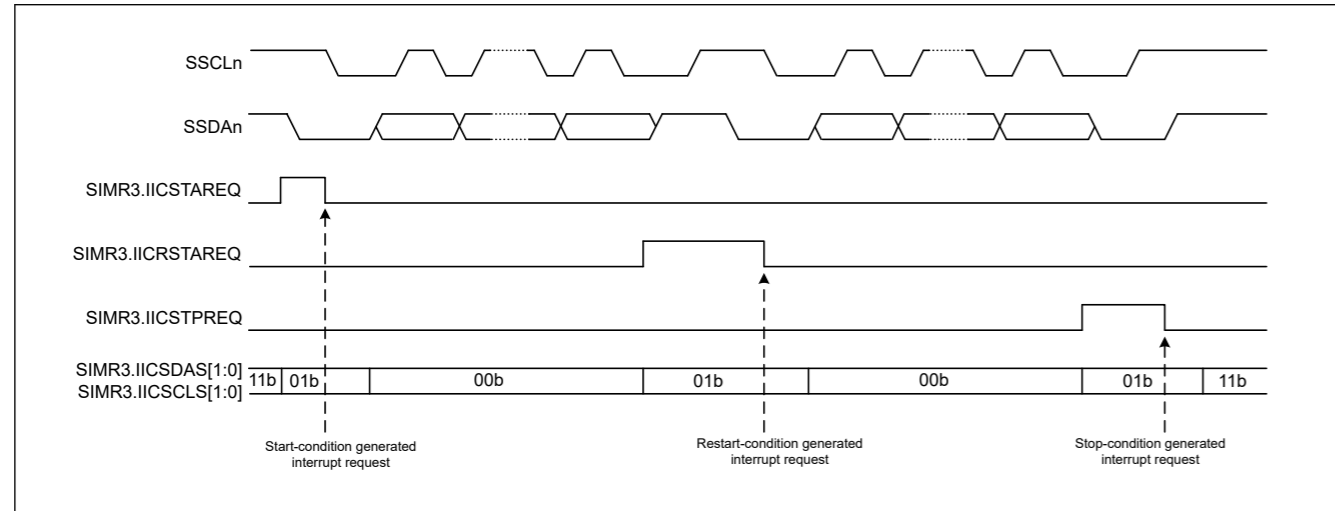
SSCLn

SSDAn

SIMR3.IICSTAREQ

SIMR3.IICRSTAREQ

SIMR3.IICSTPREQ

SIMR3.IICSDAS[1:0]
SIMR3.IICSCLS[1:0]

11b 01b 00b 01b 00b 01b 11b

Start-condition generated interrupt request

Restart-condition generated interrupt request

Stop-condition generated interrupt request